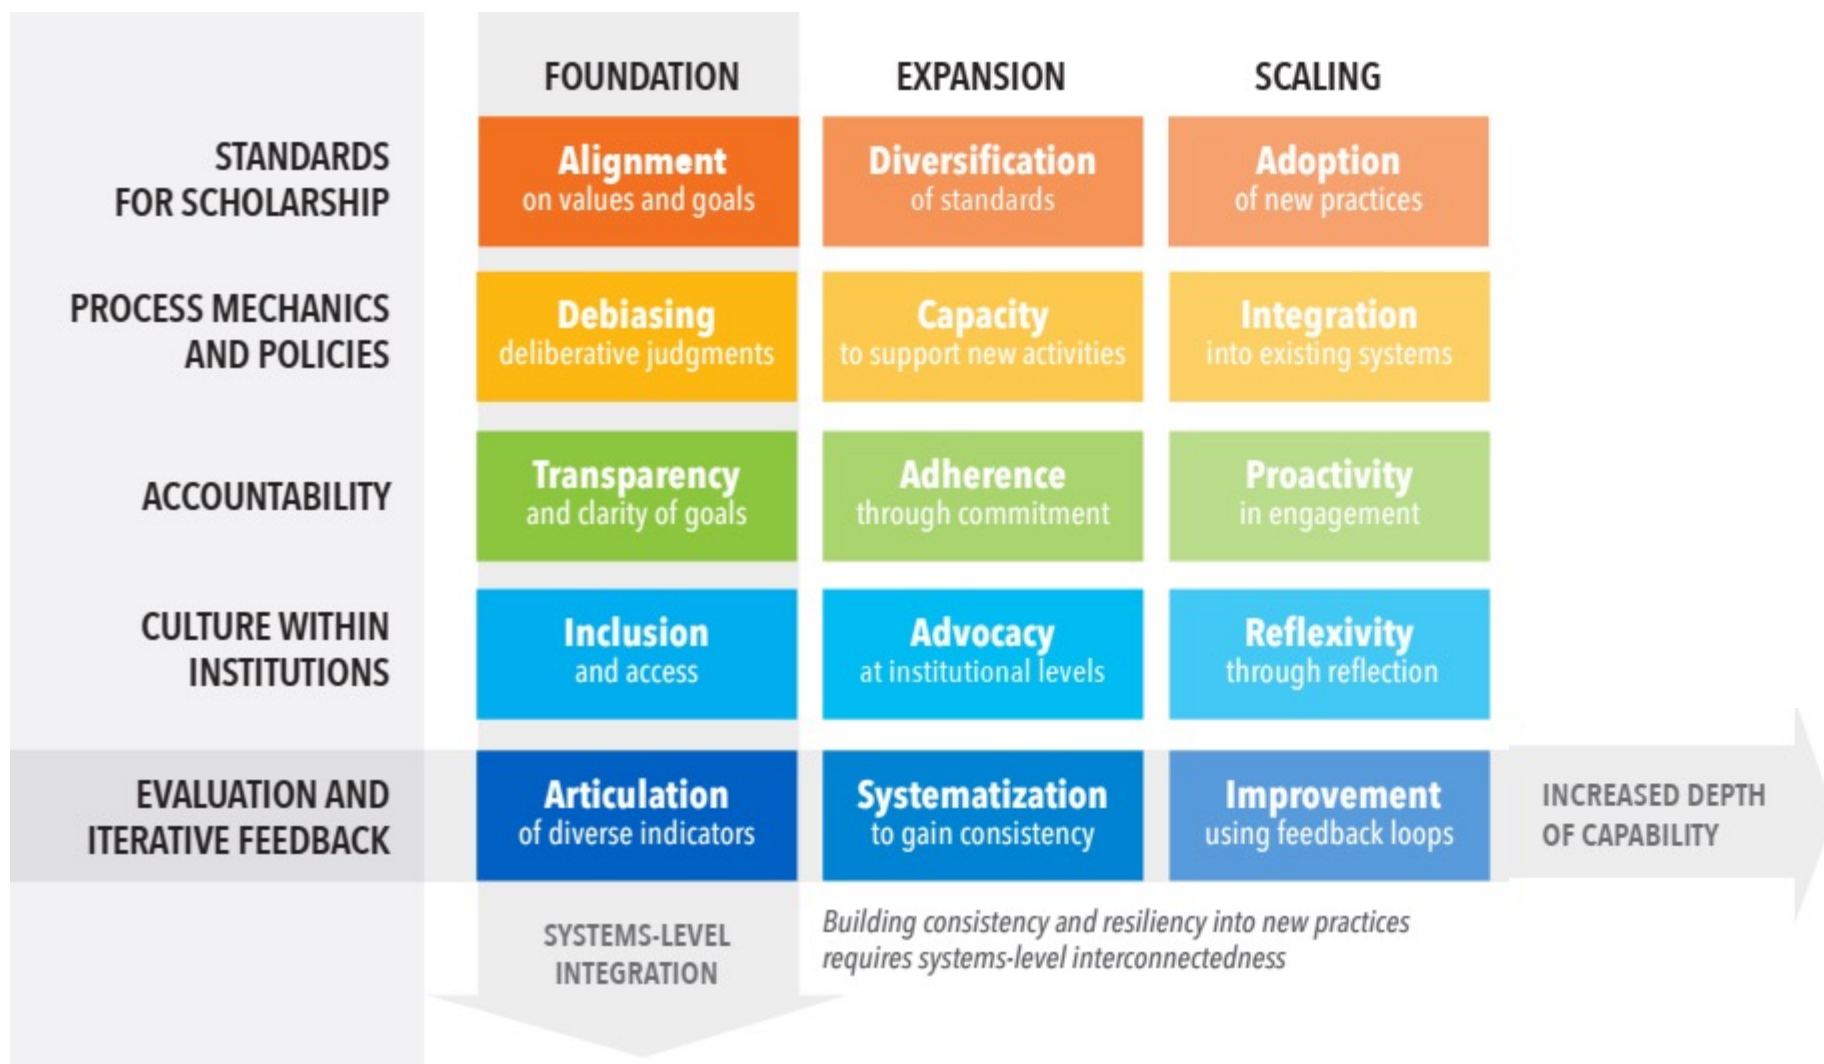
| | FOUNDATION | EXPANSION | SCALING |
|---|---|---|---|
| STANDARDS FOR SCHOLARSHIP | Alignment on values and goals | Diversification of standards | Adoption of new practices |
| PROCESS MECHANICS AND POLICIES | Debiasing deliberative judgments | Capacity to support new activities | Integration into existing systems |
| ACCOUNTABILITY | Transparency and clarity of goals | Adherence through commitment | Proactivity in engagement |
| CULTURE WITHIN INSTITUTIONS | Inclusion and access | Advocacy at institutional levels | Reflexivity through reflection |
| EVALUATION AND ITERATIVE FEEDBACK | Articulation of diverse indicators | Systematization to gain consistency | Improvement using feedback loops |

INCREASED DEPTH OF CAPABILITY

SYSTEMS-LEVEL INTEGRATION

Building consistency and resiliency into new practices requires systems-level interconnectedness